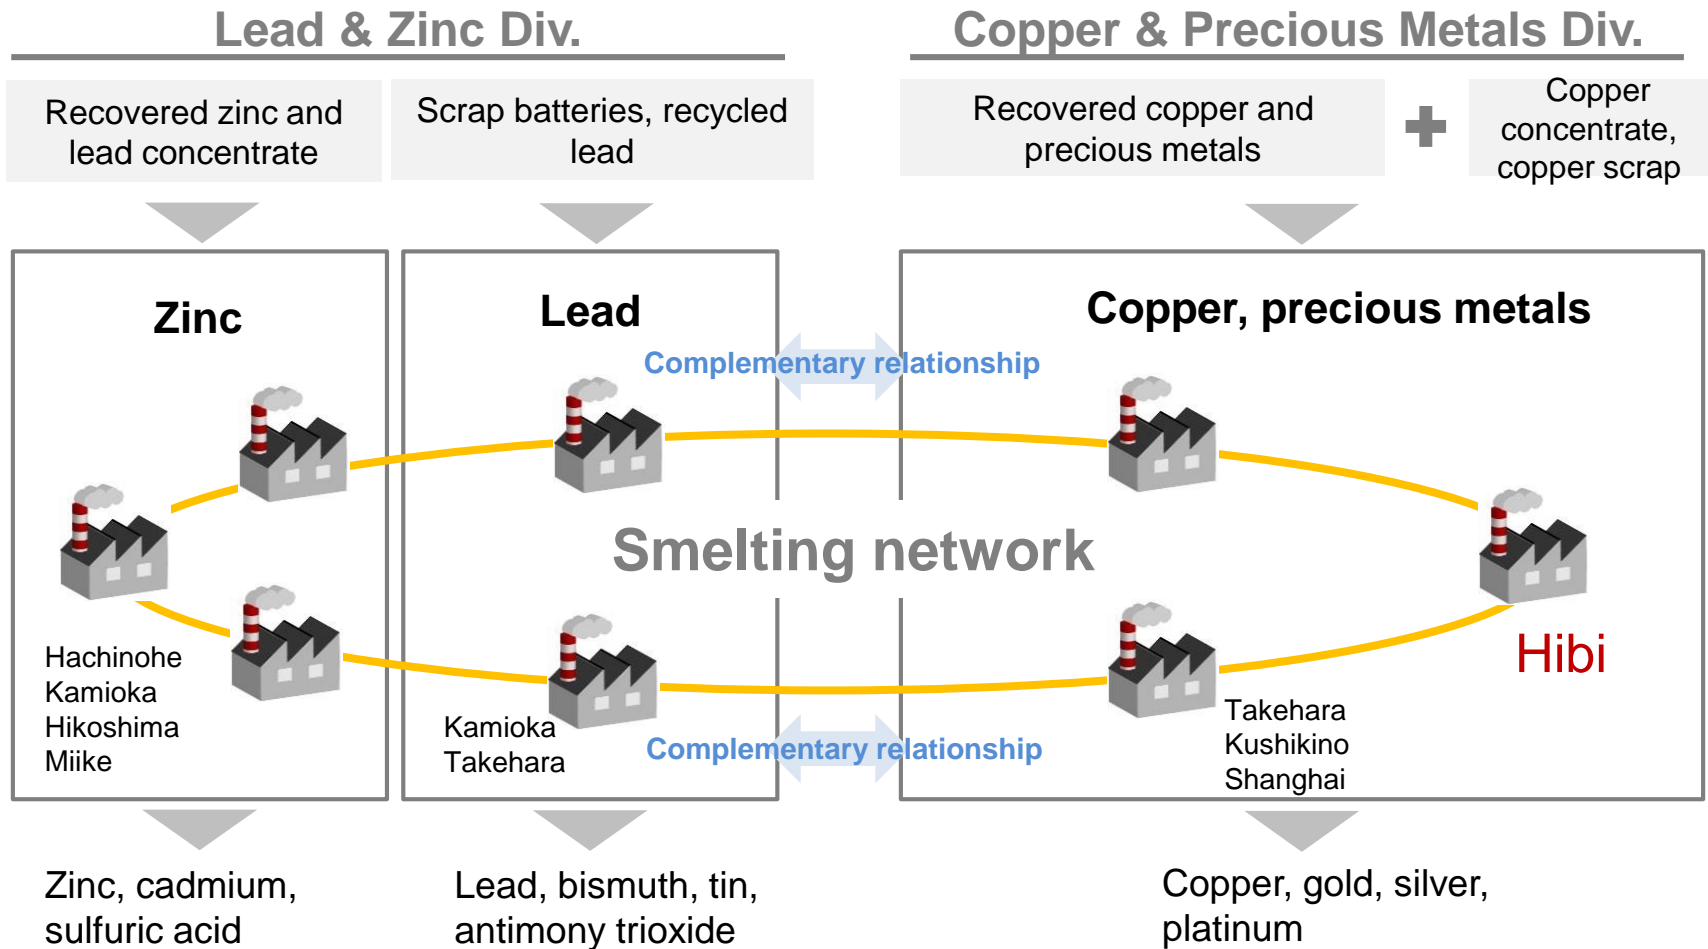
Lead & Zinc Div.

Copper & Precious Metals Div.

Recovered zinc and lead concentrate

Scrap batteries, recycled lead

Recovered copper and precious metals

Copper concentrate, copper scrap

Zinc

Lead

Copper, precious metals

Complementary relationship

Smelting network

Hachinohe
Kamioka
Hikoshima
Miike

Kamioka
Takehara

Complementary relationship

Takehara
Kushikino
Shanghai

Hibi

Zinc, cadmium, sulfuric acid

Lead, bismuth, tin, antimony trioxide

Copper, gold, silver, platinum